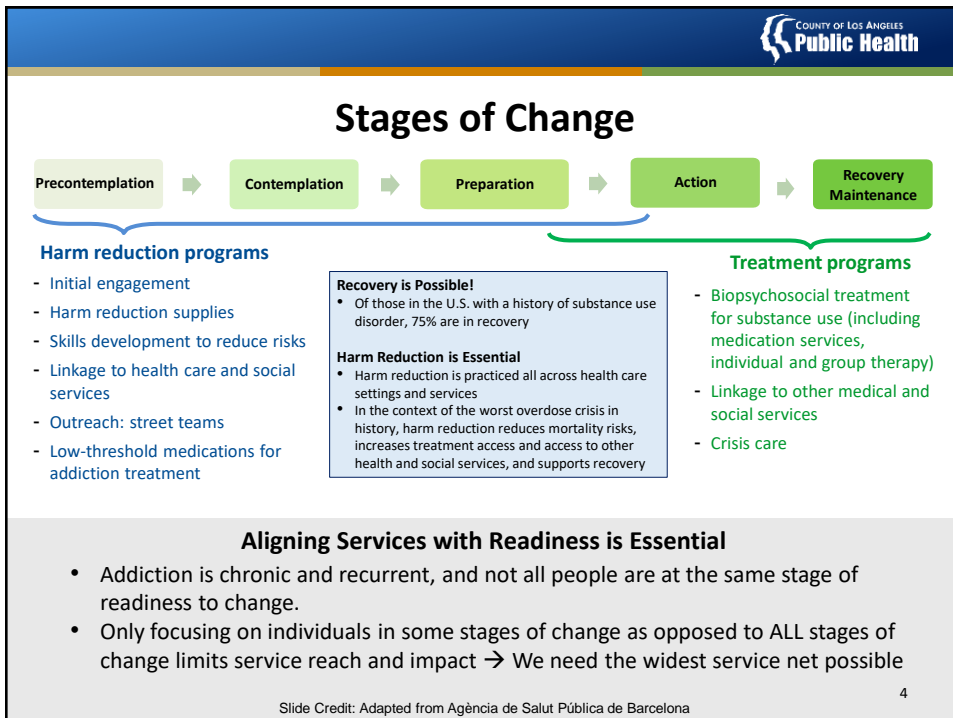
COUNTY OF LOS ANGELES
Public Health

Stages of Change

Precontemplation

Contemplation

Preparation

Action

Recovery Maintenance

Harm reduction programs

- Initial engagement
- Harm reduction supplies
- Skills development to reduce risks
- Linkage to health care and social services
- Outreach: street teams
- Low-threshold medications for addiction treatment

Recovery is Possible!
• Of those in the U.S. with a history of substance use disorder, 75% are in recovery

Harm Reduction is Essential
• Harm reduction is practiced all across health care settings and services
• In the context of the worst overdose crisis in history, harm reduction reduces mortality risks, increases treatment access and access to other health and social services, and supports recovery

Treatment programs

- Biopsychosocial treatment for substance use (including medication services, individual and group therapy)
- Linkage to other medical and social services
- Crisis care

Aligning Services with Readiness is Essential

• Addiction is chronic and recurrent, and not all people are at the same stage of readiness to change.
• Only focusing on individuals in some stages of change as opposed to ALL stages of change limits service reach and impact $\rightarrow$ We need the widest service net possible

4

Slide Credit: Adapted from Agència de Salut Pública de Barcelona